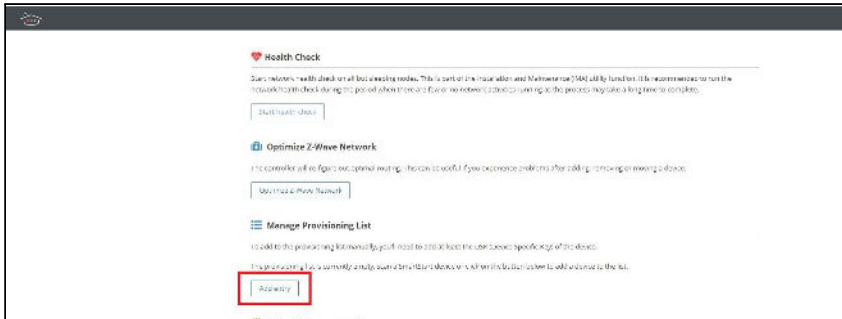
Health Check

Start network health check on all but sleeping nodes. This is part of the Installation and Maintenance (IMA) utility function. It is recommended to run the network health check during the period when there are few or no network activities running as the process may take a long time to complete.

Start health check

Optimize Z-Wave Network

The controller will re-figure out optimal routing. This can be useful if you experience problems after adding, removing or moving a device.

Optimize Z-Wave Network

Manage Provisioning List

To add to the provisioning list manually, you'll need to add at least the user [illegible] specific keys of the device.

The provisioning list is currently empty. Scan a SmartStart device or click on the button below to add a device to the list.

Add entry